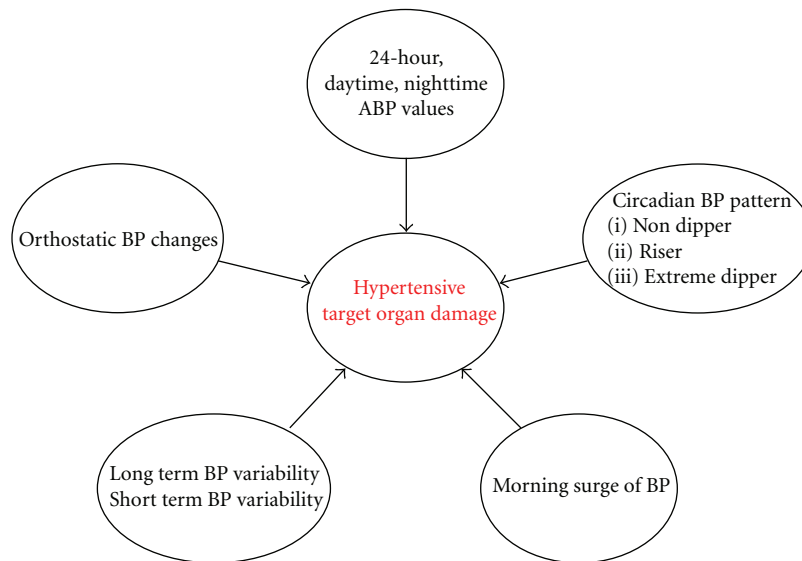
24-hour, daytime, nighttime ABP values

Orthostatic BP changes

Circadian BP pattern
(i) Non dipper
(ii) Riser
(iii) Extreme dipper

Hypertensive target organ damage

Long term BP variability
Short term BP variability

Morning surge of BP